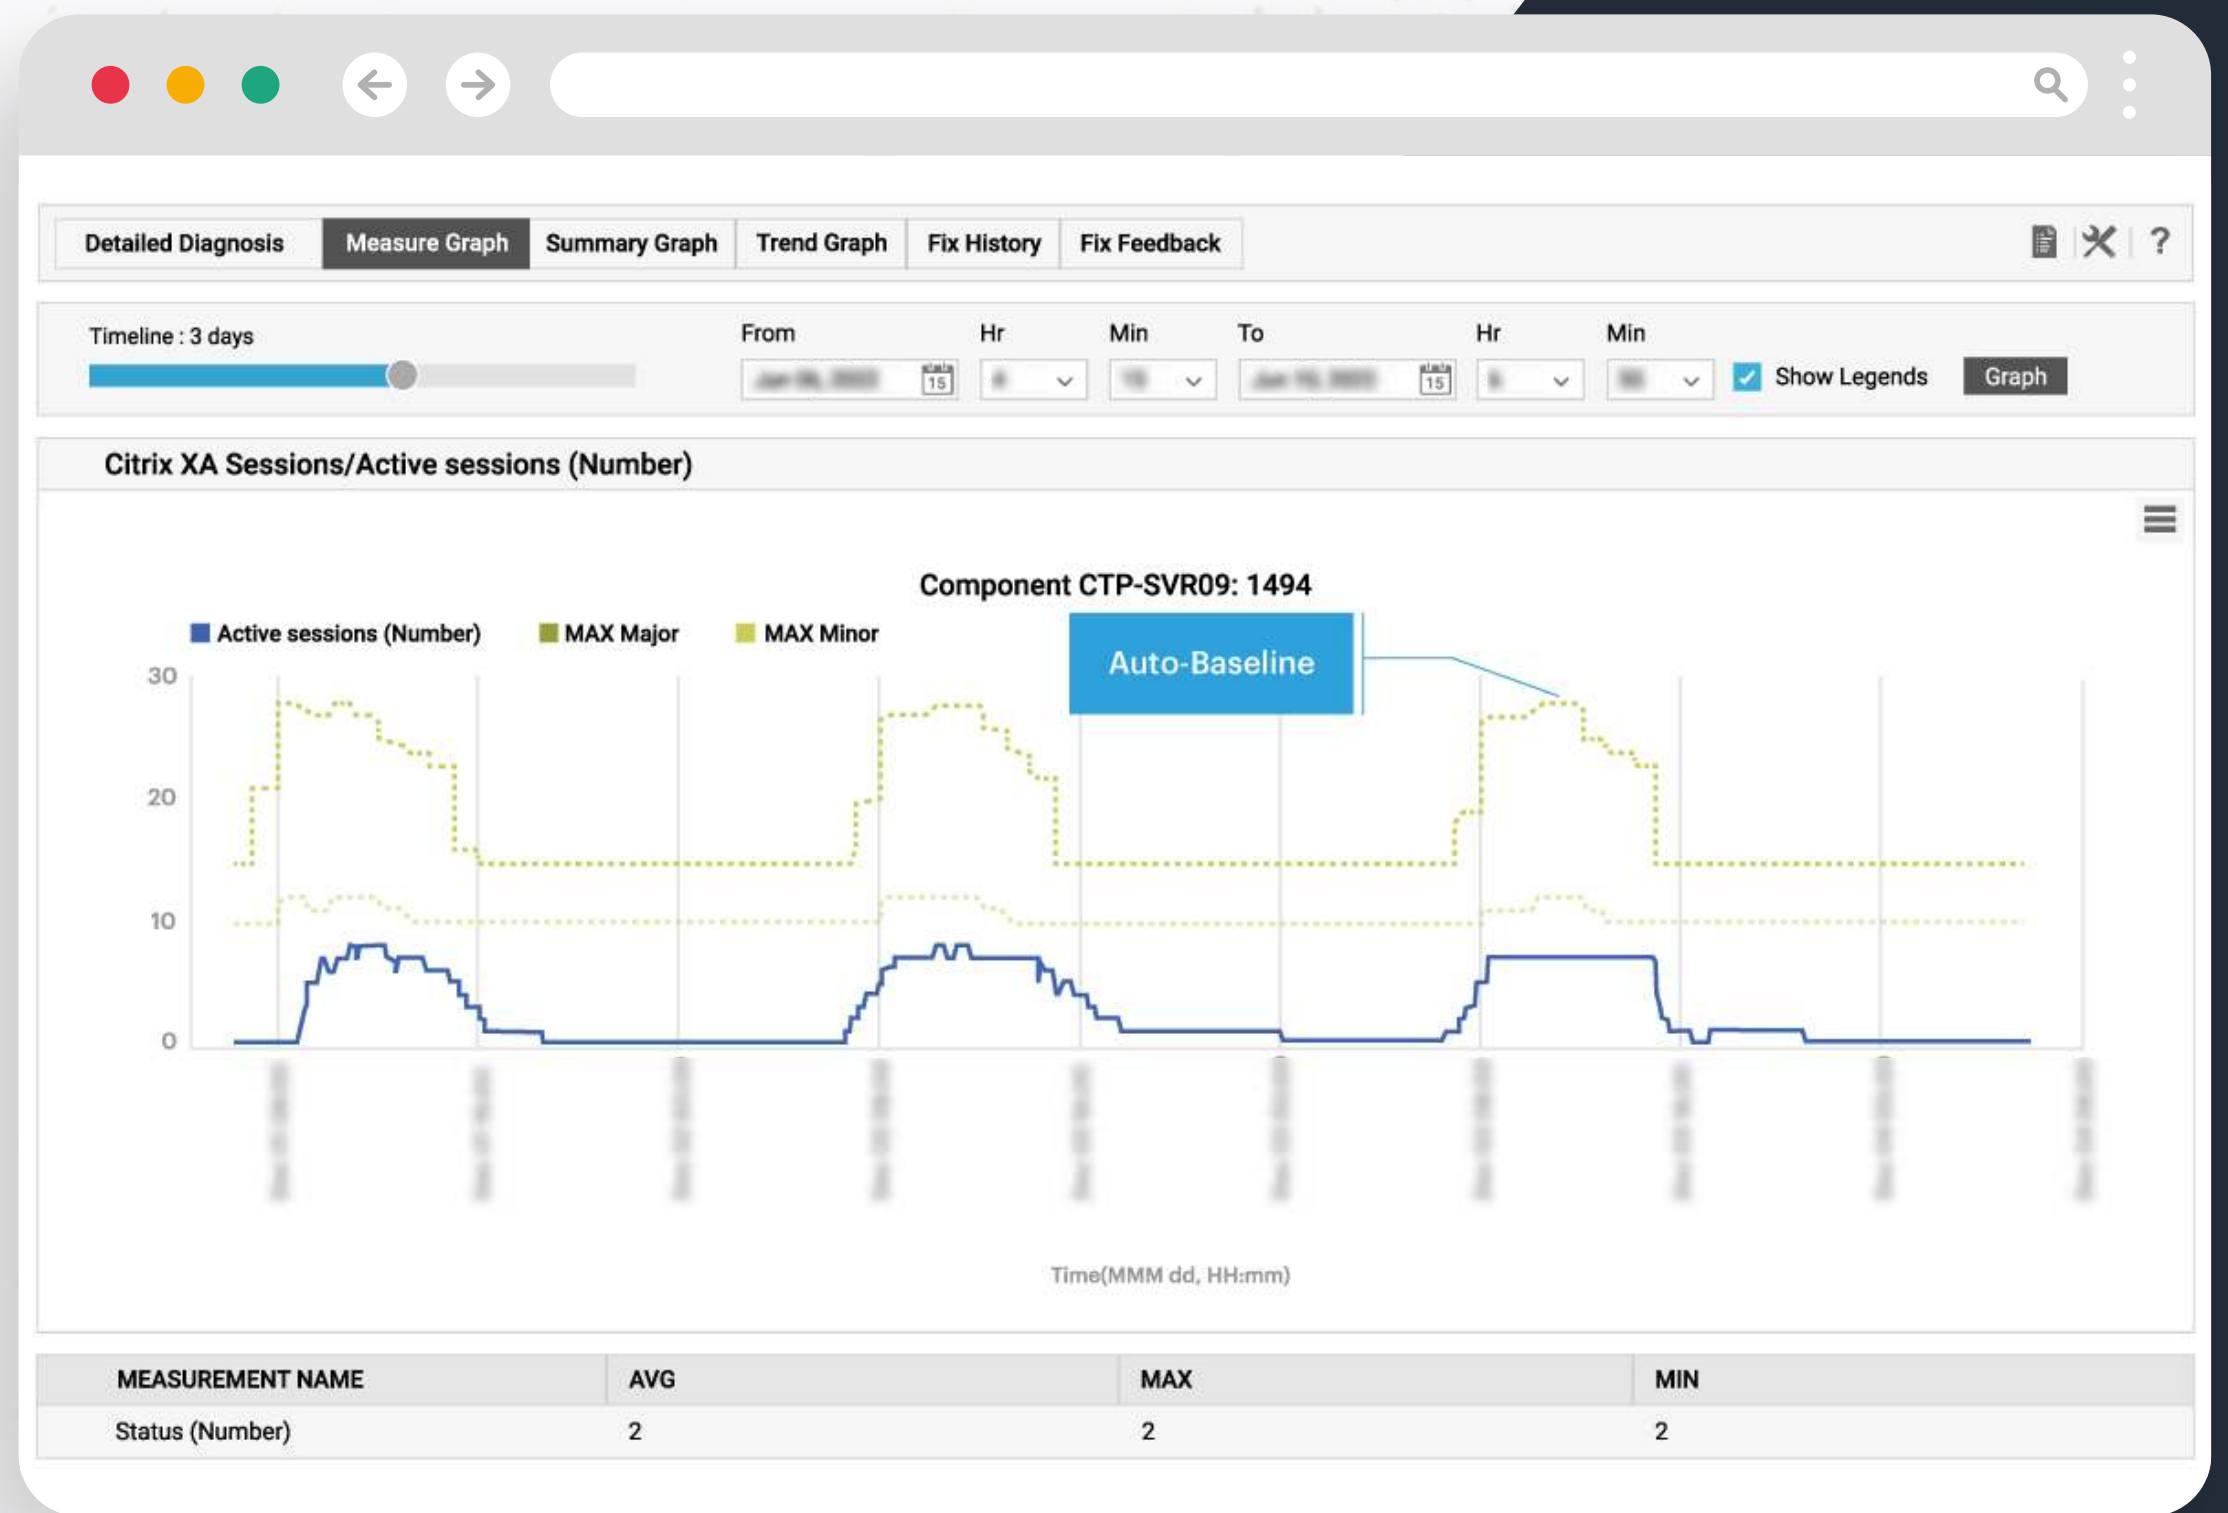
Detailed Diagnosis | Measure Graph | Summary Graph | Trend Graph | Fix History | Fix Feedback

?

Timeline : 3 days

From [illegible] 15 Hr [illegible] Min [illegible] To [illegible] 15 Hr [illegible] Min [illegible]

Show Legends

Graph

Citrix XA Sessions/Active sessions (Number)

Component CTP-SVR09: 1494

Active sessions (Number) MAX Major MAX Minor

Auto-Baseline

30
20
10
0

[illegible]

Time(MMM dd, HH:mm)

| MEASUREMENT NAME | AVG | MAX | MIN |
|---|---|---|---|
| Status (Number) | 2 | 2 | 2 |